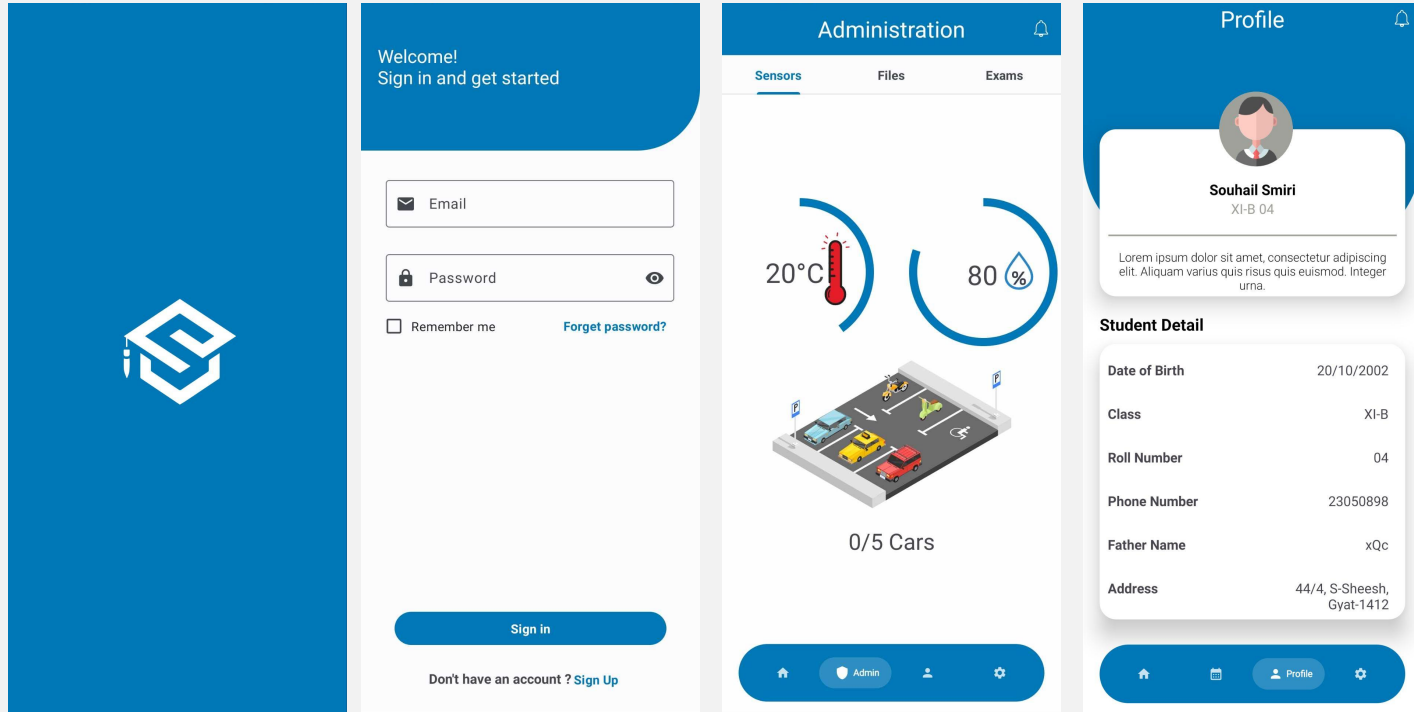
Welcome!
Sign in and get started

Email

Password

Remember me

Forget password?

Sign in

Don't have an account ? Sign Up

Administration

Sensors

Files

Exams

20°C

80 %

P

P

0/5 Cars

Admin

Profile

Souhail Smiri

XI-B 04

Lorem ipsum dolor sit amet, consectetur adipiscing elit. Aliquam varius quis risus quis euismod. Integer urna.

Student Detail

| Date of Birth | 20/10/2002 |
|---|---|
| Class | XI-B |
| Roll Number | 04 |
| Phone Number | 23050898 |
| Father Name | xQc |
| Address | 44/4, S-Sheesh, Gyat-1412 |

Profile